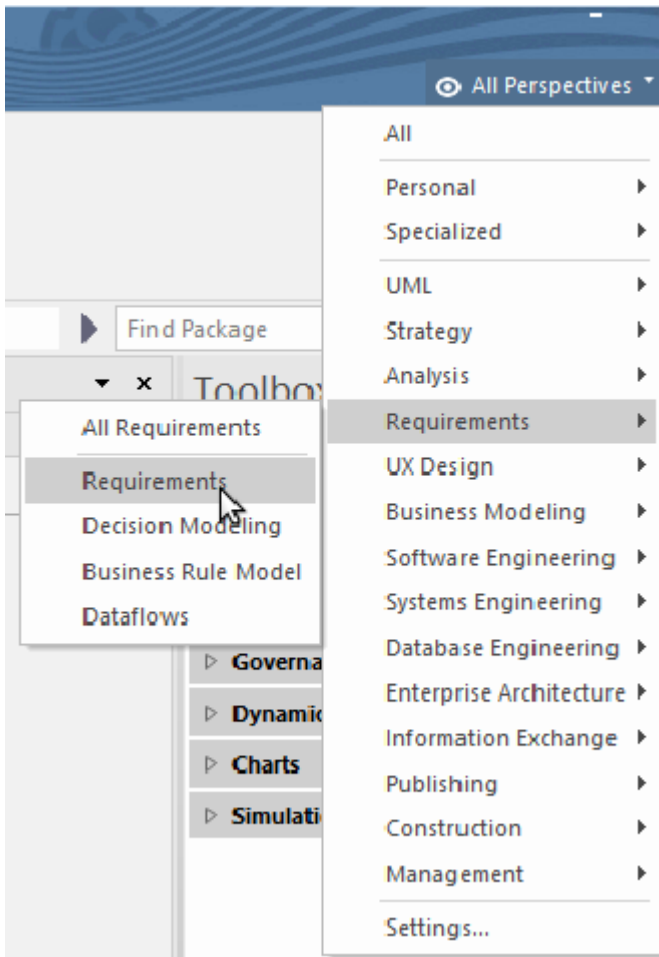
All Perspectives

All

Personal

Specialized

UML

Strategy

Analysis

Requirements

UX Design

Business Modeling

Software Engineering

Systems Engineering

Database Engineering

Enterprise Architecture

Information Exchange

Publishing

Construction

Management

Settings...

Find Package

Toolbo

All Requirements

Requirements

Decision Modeling

Business Rule Model

Dataflows

Governa

Dynamic

Charts

Simulati